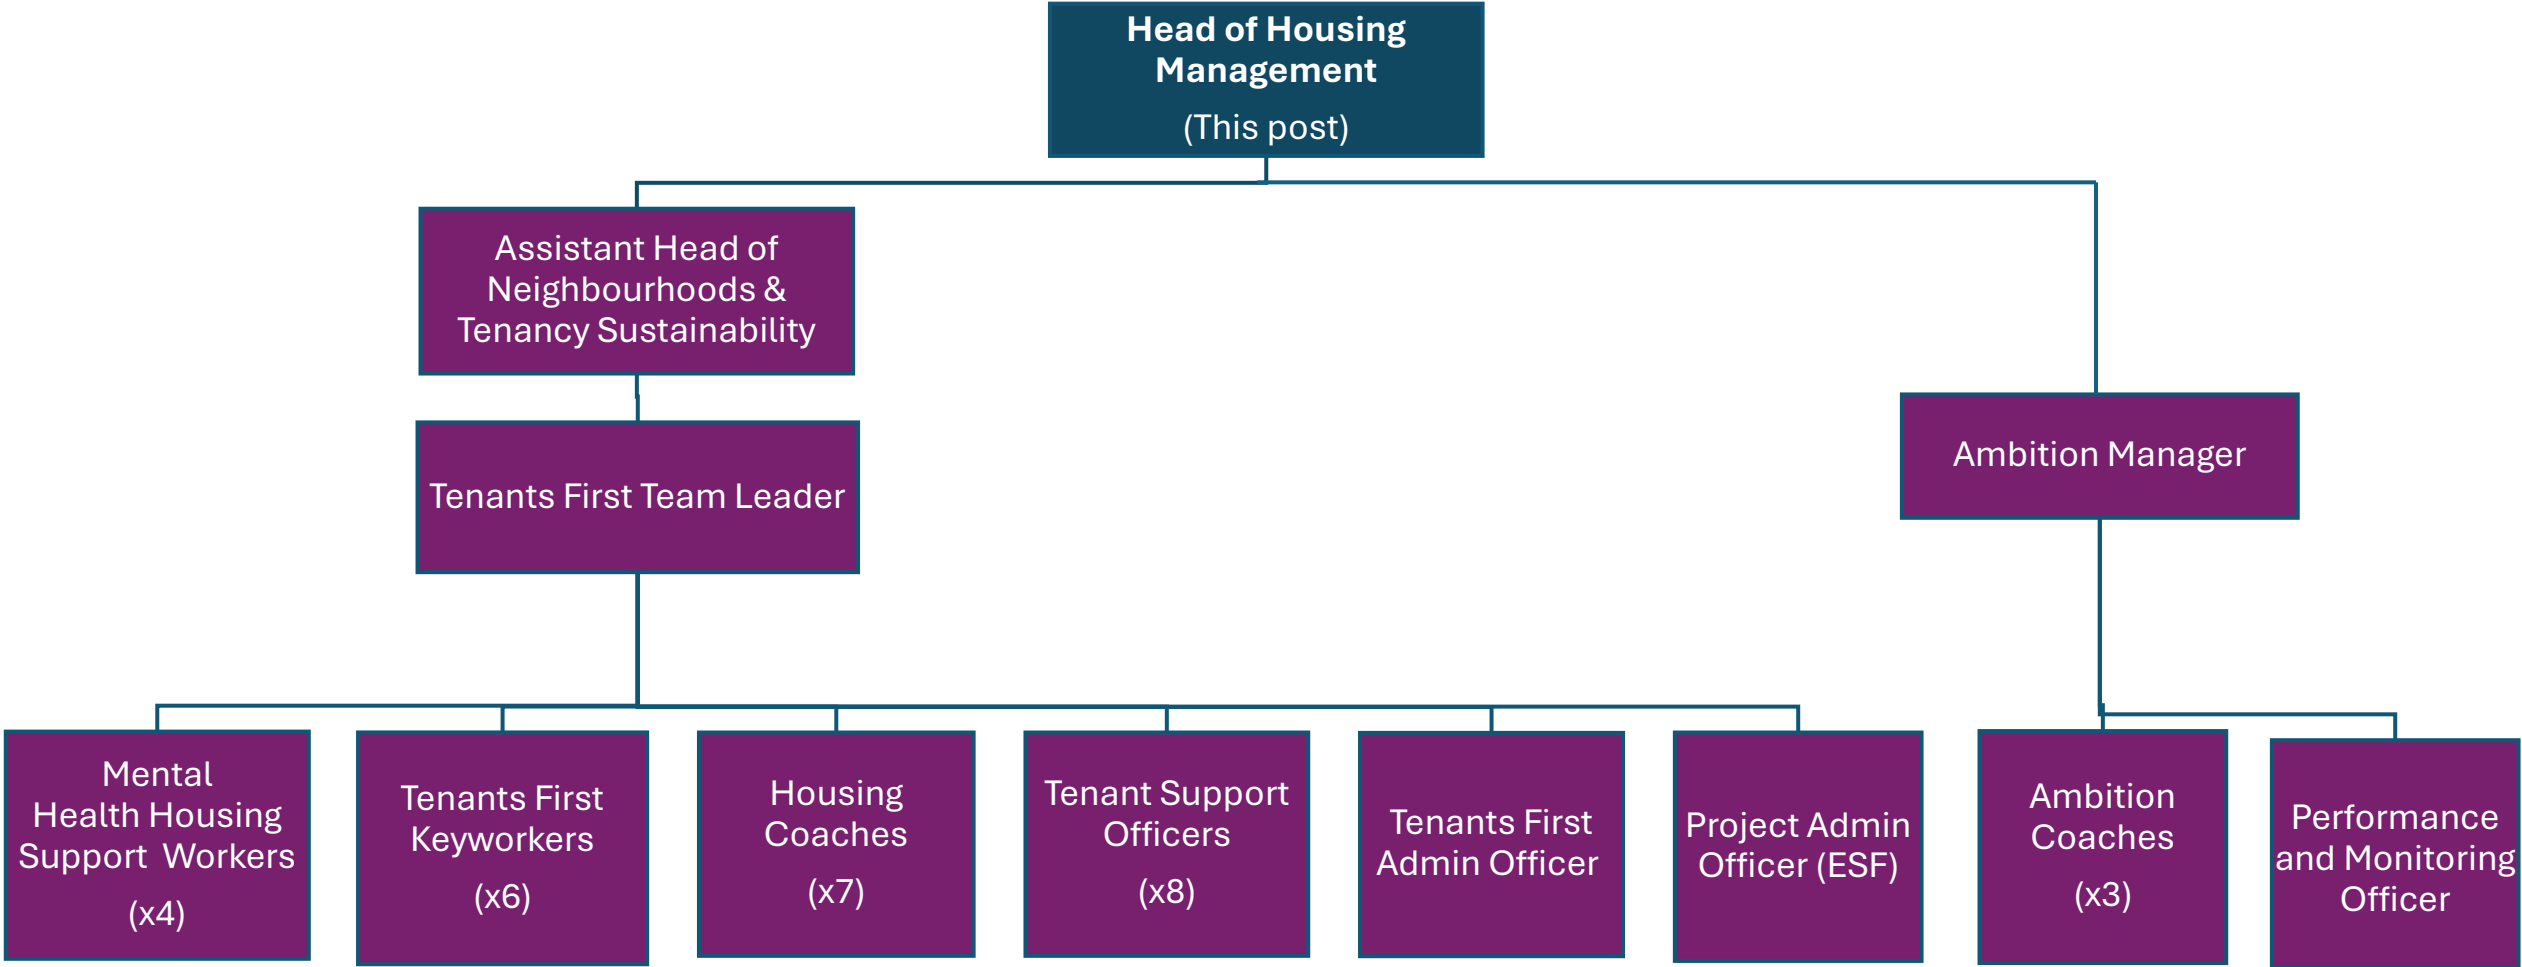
Head of Housing Management

(This post)

Assistant Head of Neighbourhoods & Tenancy Sustainability

Tenants First Team Leader

Ambition Manager

Mental Health Housing Support Workers

(x4)

Tenants First Keyworkers

(x6)

Housing Coaches

(x7)

Tenant Support Officers

(x8)

Tenants First Admin Officer

Project Admin Officer (ESF)

Ambition Coaches

(x3)

Performance and Monitoring Officer